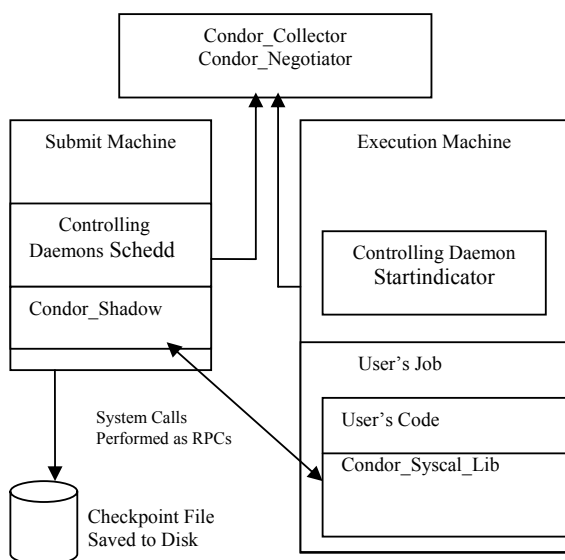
Condor_Collector
Condor_Negotiator

Submit Machine

Controlling Daemons Schedd

Condor_Shadow

Execution Machine

Controlling Daemon Startindicator

User's Job

User's Code

Condor_Syscal_Lib

System Calls Performed as RPCs

Checkpoint File Saved to Disk